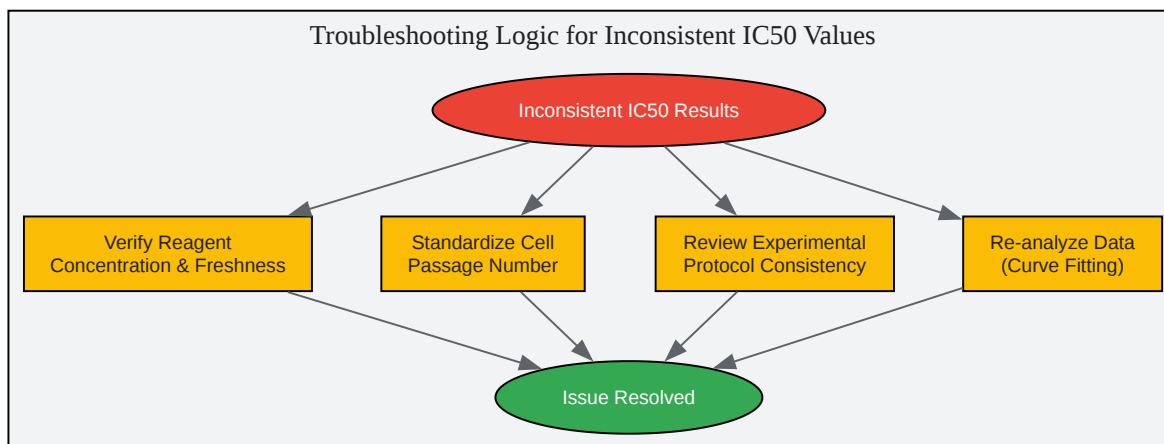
Troubleshooting Logic for Inconsistent IC50 Values

Inconsistent IC50 Results

Verify Reagent Concentration & Freshness

Standardize Cell Passage Number

Review Experimental Protocol Consistency

Re-analyze Data (Curve Fitting)

Issue Resolved